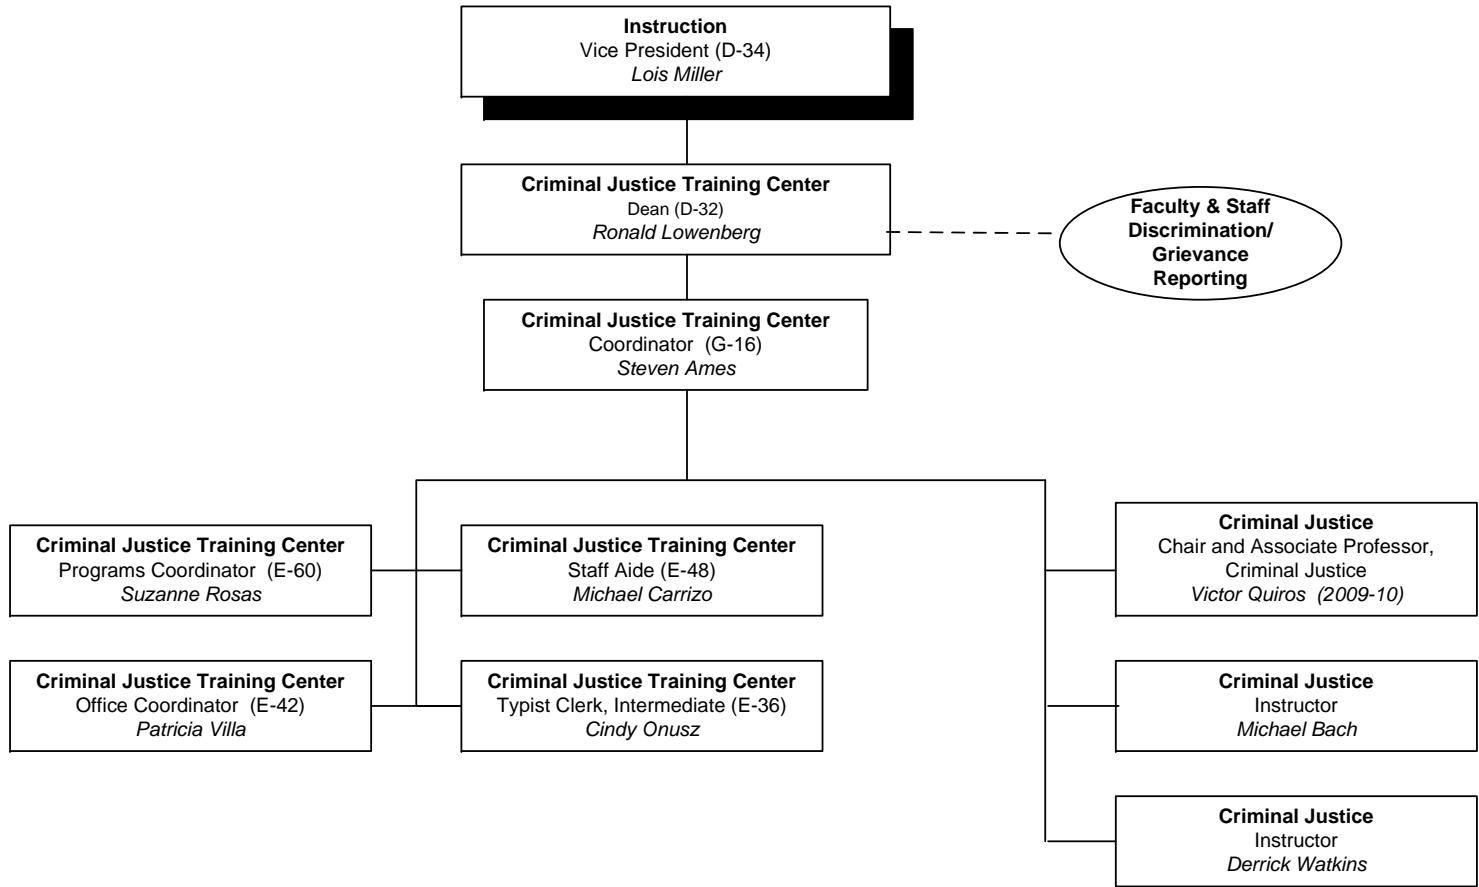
**Instruction**
Vice President (D-34)
*Lois Miller*

**Criminal Justice Training Center**
Dean (D-32)
*Ronald Lowenberg*

**Faculty & Staff Discrimination/ Grievance Reporting**

**Criminal Justice Training Center**
Coordinator (G-16)
*Steven Ames*

**Criminal Justice Training Center**
Programs Coordinator (E-60)
*Suzanne Rosas*

**Criminal Justice Training Center**
Staff Aide (E-48)
*Michael Carrizo*

**Criminal Justice Training Center**
Office Coordinator (E-42)
*Patricia Villa*

**Criminal Justice Training Center**
Typist Clerk, Intermediate (E-36)
*Cindy Onusz*

**Criminal Justice**
Chair and Associate Professor, Criminal Justice
*Victor Quiros (2009-10)*

**Criminal Justice**
Instructor
*Michael Bach*

**Criminal Justice**
Instructor
*Derrick Watkins*